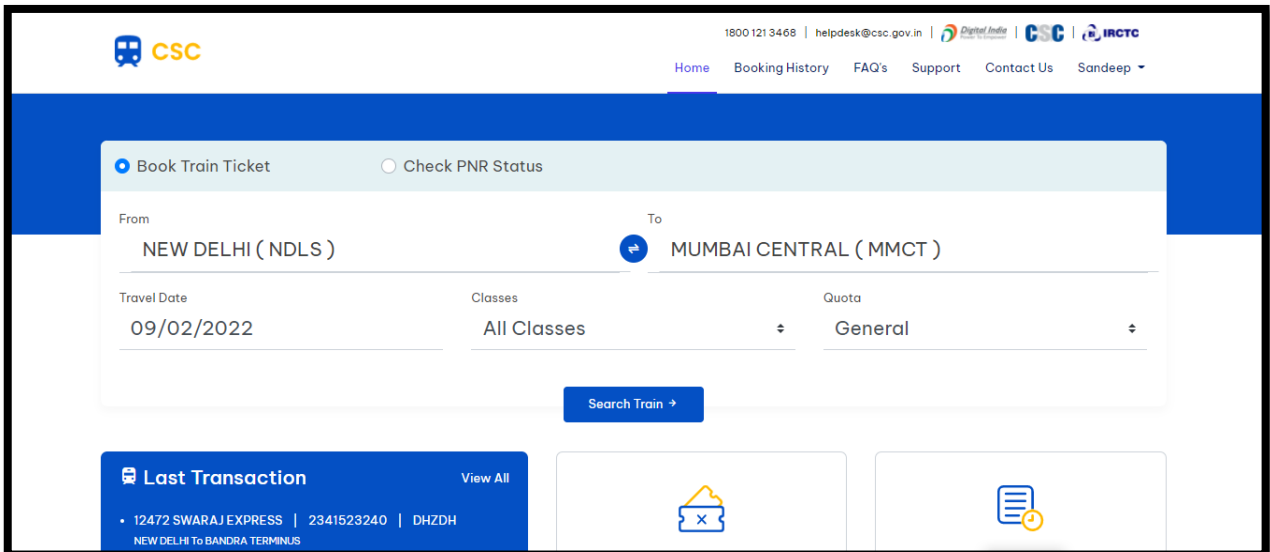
CSC

1800 121 3468 | helpdesk@csc.gov.in | Digital India | CSC | IRCTC

Home Booking History FAQ's Support Contact Us Sandeep

Book Train Ticket
Check PNR Status

From
NEW DELHI ( NDLS )

To
MUMBAI CENTRAL ( MMCT )

Travel Date
09/02/2022

Classes
All Classes

Quota
General

Search Train →

Last Transaction
View All

• 12472 SWARAJ EXPRESS | 2341523240 | DHZDH
NEW DELHI To BANDRA TERMINUS